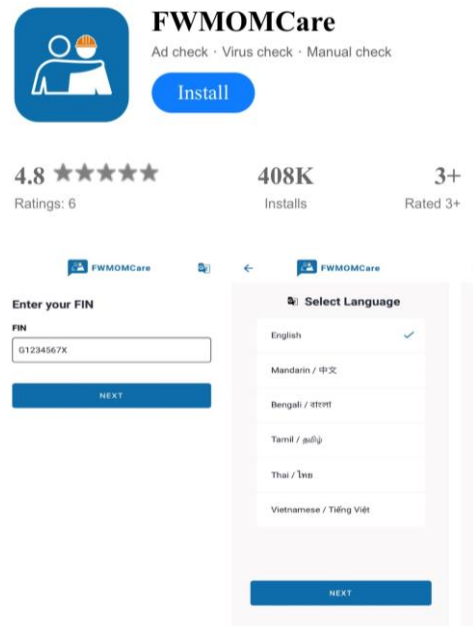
FWMOMCare

Ad check · Virus check · Manual check

Install

4.8 ★★★★★
Ratings: 6

408K
Installs

3+
Rated 3+

FWMOMCare

Enter your FIN

FIN

G1234567X

NEXT

←

FWMOMCare

Select Language

English ✓

Mandarin / 中文

Bengali / বাংলা

Tamil / தமிழ்

Thai / ไทย

Vietnamese / Tiếng Việt

NEXT